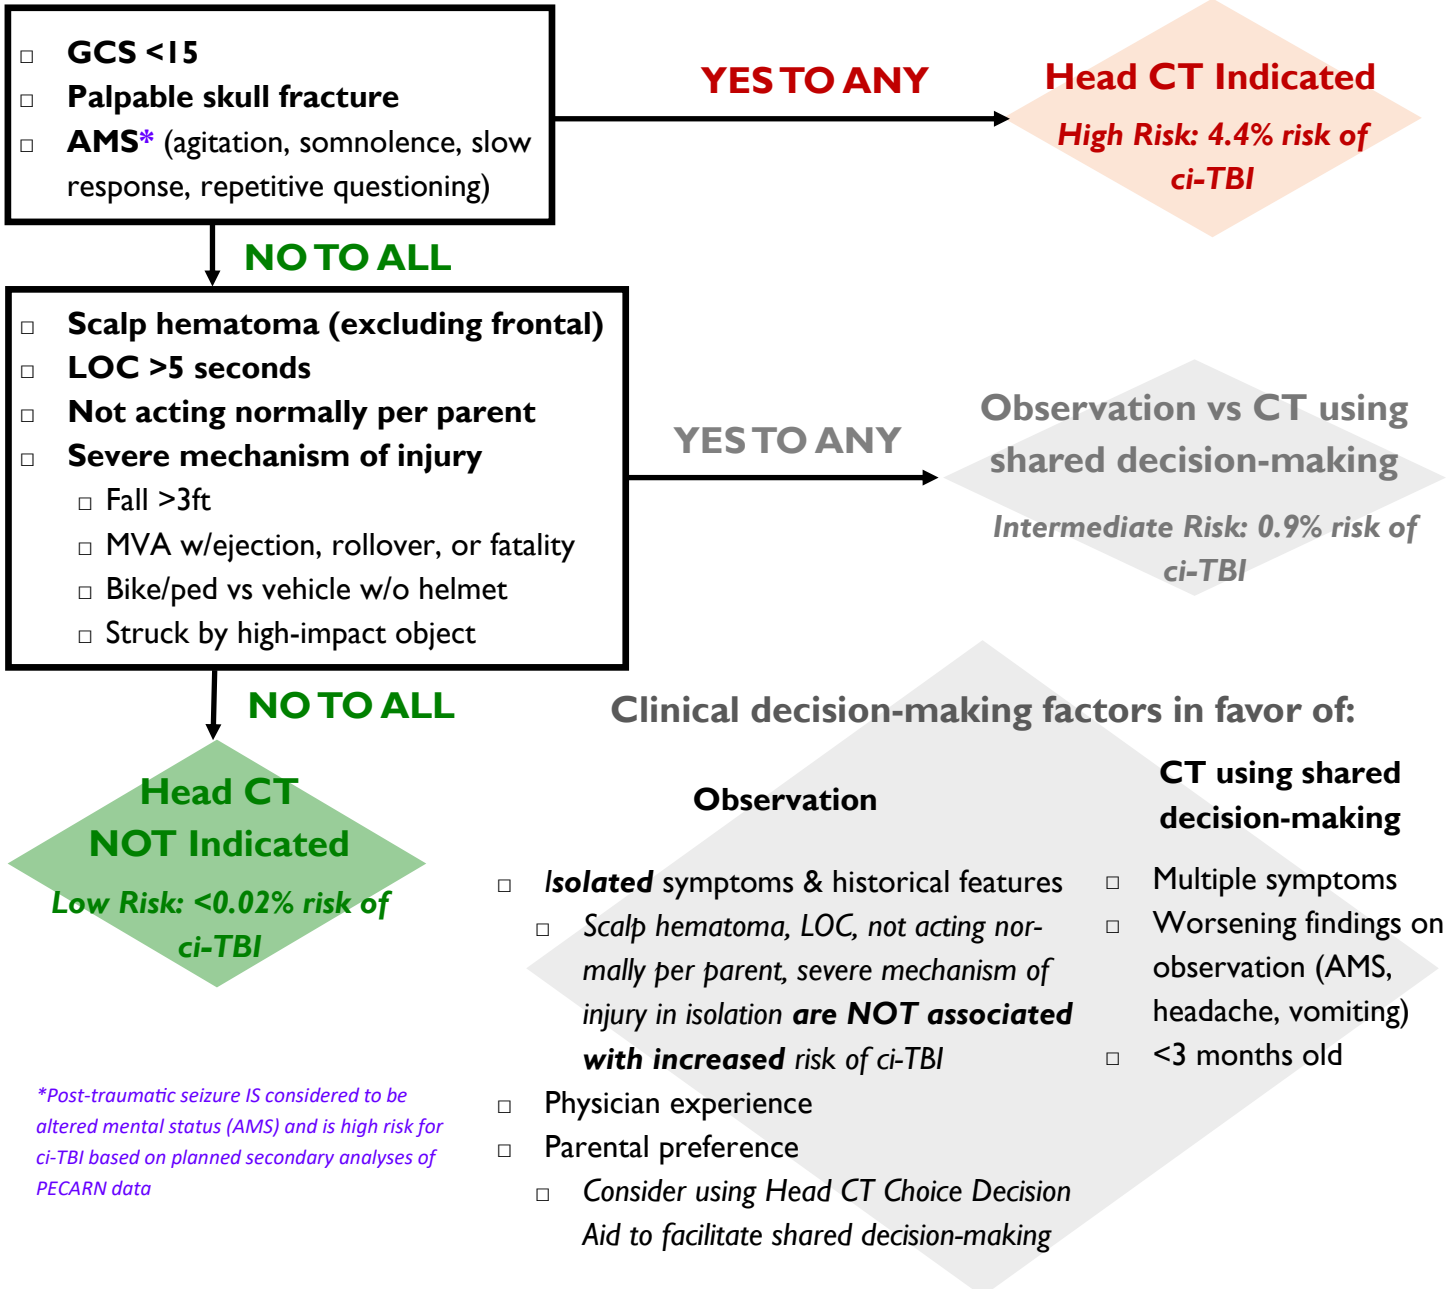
□ GCS <15
□ Palpable skull fracture
□ AMS* (agitation, somnolence, slow response, repetitive questioning)

YES TO ANY

Head CT Indicated
High Risk: 4.4% risk of ci-TBI

NO TO ALL

□ Scalp hematoma (excluding frontal)
□ LOC >5 seconds
□ Not acting normally per parent
□ Severe mechanism of injury
□ Fall >3ft
□ MVA w/ejection, rollover, or fatality
□ Bike/ped vs vehicle w/o helmet
□ Struck by high-impact object

YES TO ANY

Observation vs CT using shared decision-making
Intermediate Risk: 0.9% risk of ci-TBI

NO TO ALL

Head CT NOT Indicated
Low Risk: <0.02% risk of ci-TBI

Clinical decision-making factors in favor of:

Observation

□ Isolated symptoms & historical features
□ Scalp hematoma, LOC, not acting normally per parent, severe mechanism of injury in isolation are NOT associated with increased risk of ci-TBI
□ Physician experience
□ Parental preference
□ Consider using Head CT Choice Decision Aid to facilitate shared decision-making

CT using shared decision-making

□ Multiple symptoms
□ Worsening findings on observation (AMS, headache, vomiting)
□ <3 months old

*Post-traumatic seizure IS considered to be altered mental status (AMS) and is high risk for ci-TBI based on planned secondary analyses of PECARN data